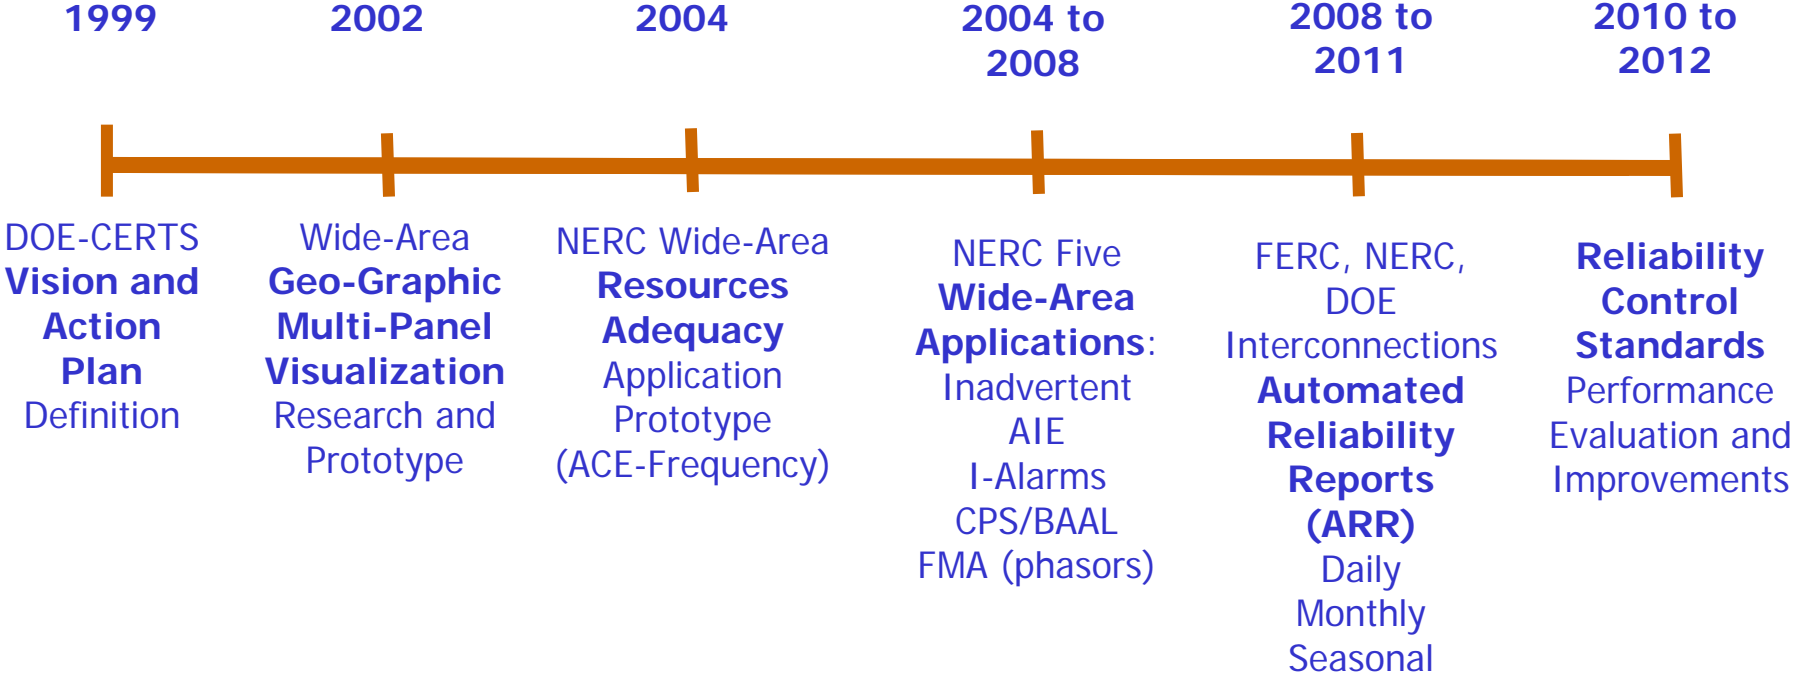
1999

DOE-CERTS Vision and Action Plan Definition

2002

Wide-Area Geo-Graphic Multi-Panel Visualization Research and Prototype

2004

NERC Wide-Area Resources Adequacy Application Prototype (ACE-Frequency)

2004 to 2008

NERC Five Wide-Area Applications: Inadvertent AIE I-Alarms CPS/BAAL FMA (phasors)

2008 to 2011

FERC, NERC, DOE Interconnections Automated Reliability Reports (ARR) Daily Monthly Seasonal

2010 to 2012

Reliability Control Standards Performance Evaluation and Improvements